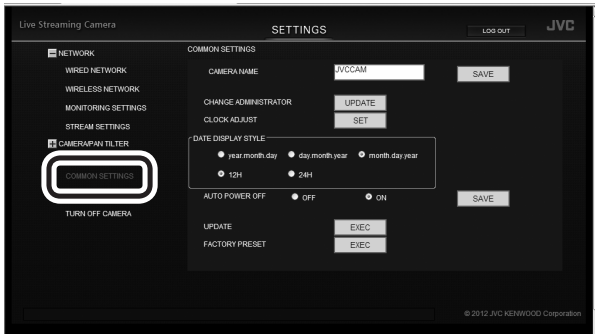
Live Streaming Camera

SETTINGS

LOG OUT

JVC

NETWORK

WIRED NETWORK

WIRELESS NETWORK

MONITORING SETTINGS

STREAM SETTINGS

CAMERA/PAN TILTER

COMMON SETTINGS

TURN OFF CAMERA

COMMON SETTINGS

CAMERA NAME JVCCAM SAVE

CHANGE ADMINISTRATOR UPDATE

CLOCK ADJUST SET

DATE DISPLAY STYLE

year.month.day day.month.year month.day.year

12H 24H

AUTO POWER OFF OFF ON SAVE

UPDATE EXEC

FACTORY PRESET EXEC

© 2012 JVC KENWOOD Corporation